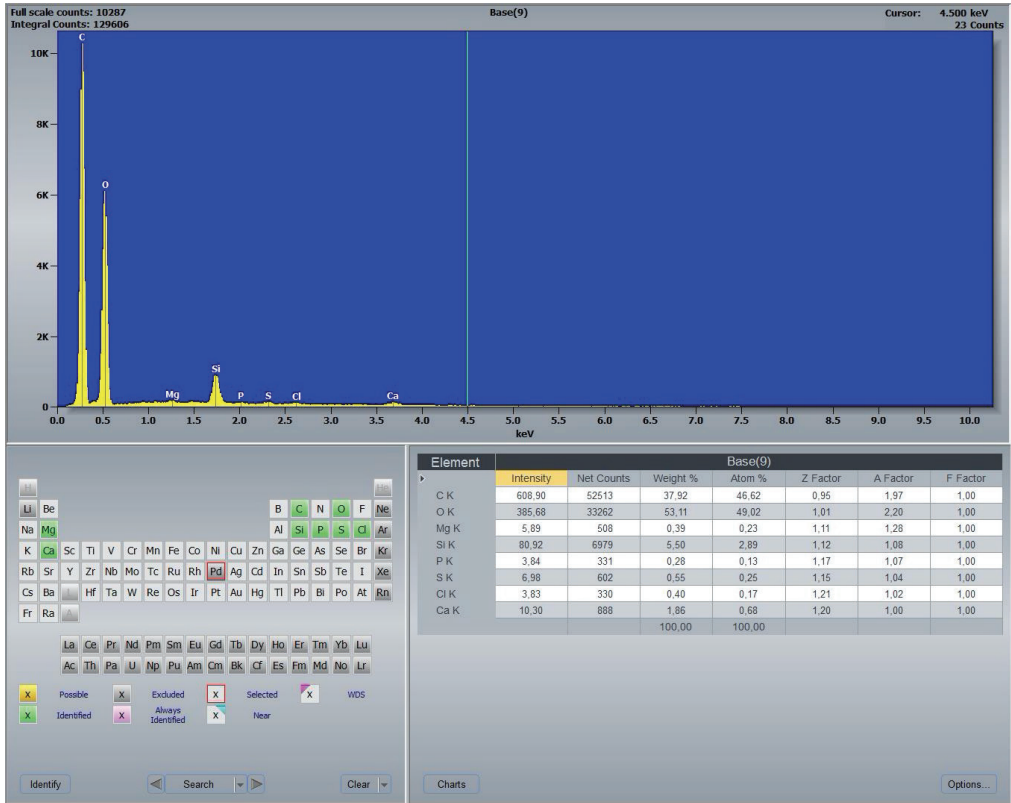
Full scale counts: 10287
Integral Counts: 129606

Base(9)

Cursor: 4.500 keV
23 Counts

10K
8K
6K
4K
2K
0

C
O
Mg
Si
P
S
Cl
Ca

0.0 0.5 1.0 1.5 2.0 2.5 3.0 3.5 4.0 4.5 5.0 5.5 6.0 6.5 7.0 7.5 8.0 8.5 9.0 9.5 10.0
keV

H He
Li Be B C N O F Ne
Na Mg Al Si P S Cl Ar
K Ca Sc Ti V Cr Mn Fe Co Ni Cu Zn Ga Ge As Se Br Kr
Rb Sr Y Zr Nb Mo Tc Ru Rh Pd Ag Cd In Sn Sb Te I Xe
Cs Ba Hf Ta W Re Os Ir Pt Au Hg Tl Pb Bi Po At Rn
Fr Ra
La Ce Pr Nd Pm Sm Eu Gd Tb Dy Ho Er Tm Yb Lu
Ac Th Pa U Np Pu Am Cm Bk Cf Es Fm Md No Lr

X Possible X Excluded X Selected X WDS
X Identified X Always Identified X Near

Identify Search Clear

| Element | Intensity | Net Counts | Weight % | Atom % | Z Factor | A Factor | F Factor |
|---|---|---|---|---|---|---|---|
| C K | 608,90 | 52513 | 37,92 | 46,62 | 0,95 | 1,97 | 1,00 |
| O K | 385,68 | 33262 | 53,11 | 49,02 | 1,01 | 2,20 | 1,00 |
| Mg K | 5,89 | 508 | 0,39 | 0,23 | 1,11 | 1,28 | 1,00 |
| Si K | 80,92 | 6979 | 5,50 | 2,89 | 1,12 | 1,08 | 1,00 |
| P K | 3,84 | 331 | 0,28 | 0,13 | 1,17 | 1,07 | 1,00 |
| S K | 6,98 | 602 | 0,55 | 0,25 | 1,15 | 1,04 | 1,00 |
| Cl K | 3,83 | 330 | 0,40 | 0,17 | 1,21 | 1,02 | 1,00 |
| Ca K | 10,30 | 888 | 1,86 | 0,68 | 1,20 | 1,00 | 1,00 |
| | | | 100,00 | 100,00 | | | |

Base(9)

Charts
Options...